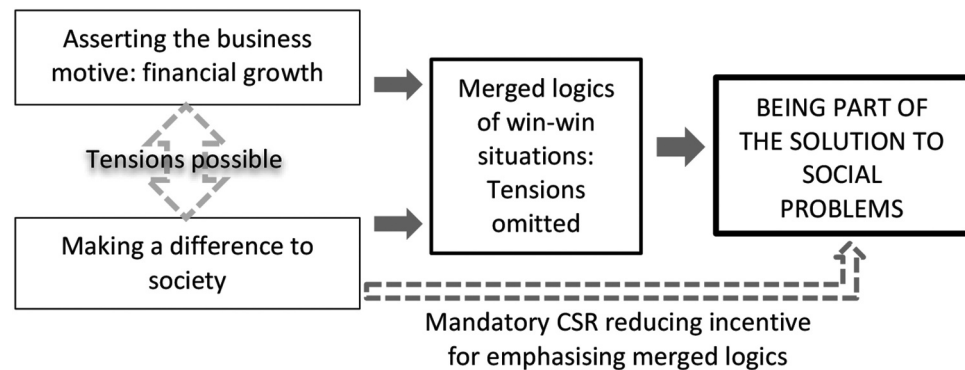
Asserting the business motive: financial growth

Tensions possible

Making a difference to society

Merged logics of win-win situations: Tensions omitted

BEING PART OF THE SOLUTION TO SOCIAL PROBLEMS

Mandatory CSR reducing incentive for emphasising merged logics